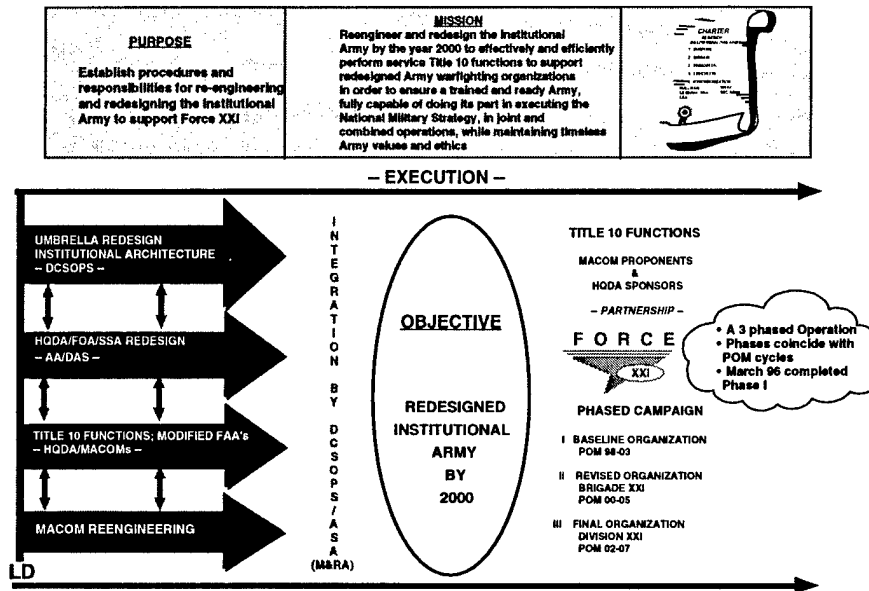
PURPOSE

Establish procedures and responsibilities for re-engineering and redesigning the Institutional Army to support Force XXI

MISSION

Reengineer and redesign the Institutional Army by the year 2000 to effectively and efficiently perform service Title 10 functions to support redesigned Army warfighting organizations in order to ensure a trained and ready Army, fully capable of doing its part in executing the National Military Strategy, in joint and combined operations, while maintaining timeless Army values and ethics

CHARTER

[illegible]

– EXECUTION –

UMBRELLA REDESIGN INSTITUTIONAL ARCHITECTURE – DCSOPS –

HQDA/FOA/SSA REDESIGN – AA/DAS –

TITLE 10 FUNCTIONS; MODIFIED FAA's – HQDA/MACOMs –

MACOM REENGINEERING

INTEGRATION BY DCSOPS/ASA (M&RA)

OBJECTIVE

REDESIGNED INSTITUTIONAL ARMY BY 2000

TITLE 10 FUNCTIONS

MACOM PROPONENTS & HQDA SPONSORS

– PARTNERSHIP –

FORCE XXI

• A 3 phased Operation
• Phases coincide with POM cycles
• March 96 completed Phase I

PHASED CAMPAIGN

I BASELINE ORGANIZATION POM 98-03

II REVISED ORGANIZATION BRIGADE XXI POM 00-05

III FINAL ORGANIZATION DIVISION XXI POM 02-07

LD